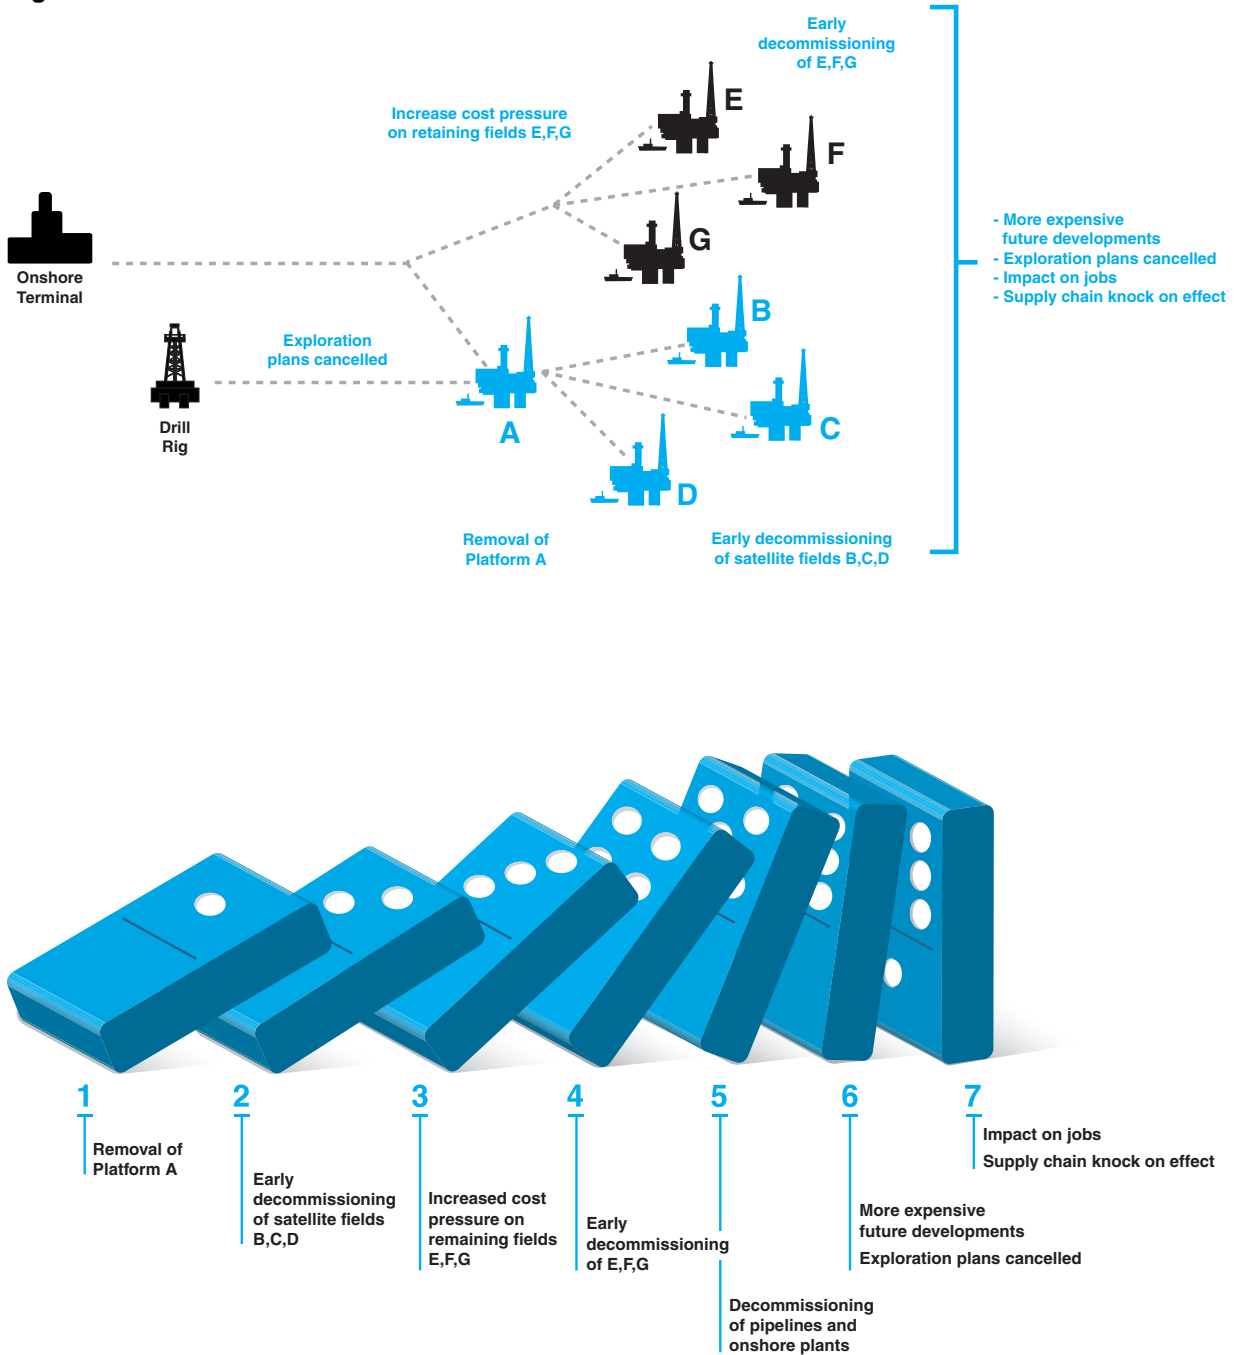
Early decommissioning of E,F,G

Increase cost pressure on retaining fields E,F,G

E

F

G

Onshore Terminal

- More expensive future developments
- Exploration plans cancelled
- Impact on jobs
- Supply chain knock on effect

B

Exploration plans cancelled

Drill Rig

A

C

D

Removal of Platform A

Early decommissioning of satellite fields B,C,D

1
Removal of Platform A

2
Early decommissioning of satellite fields B,C,D

3
Increased cost pressure on remaining fields E,F,G

4
Early decommissioning of E,F,G

5
Decommissioning of pipelines and onshore plants

6
More expensive future developments
Exploration plans cancelled

7
Impact on jobs
Supply chain knock on effect